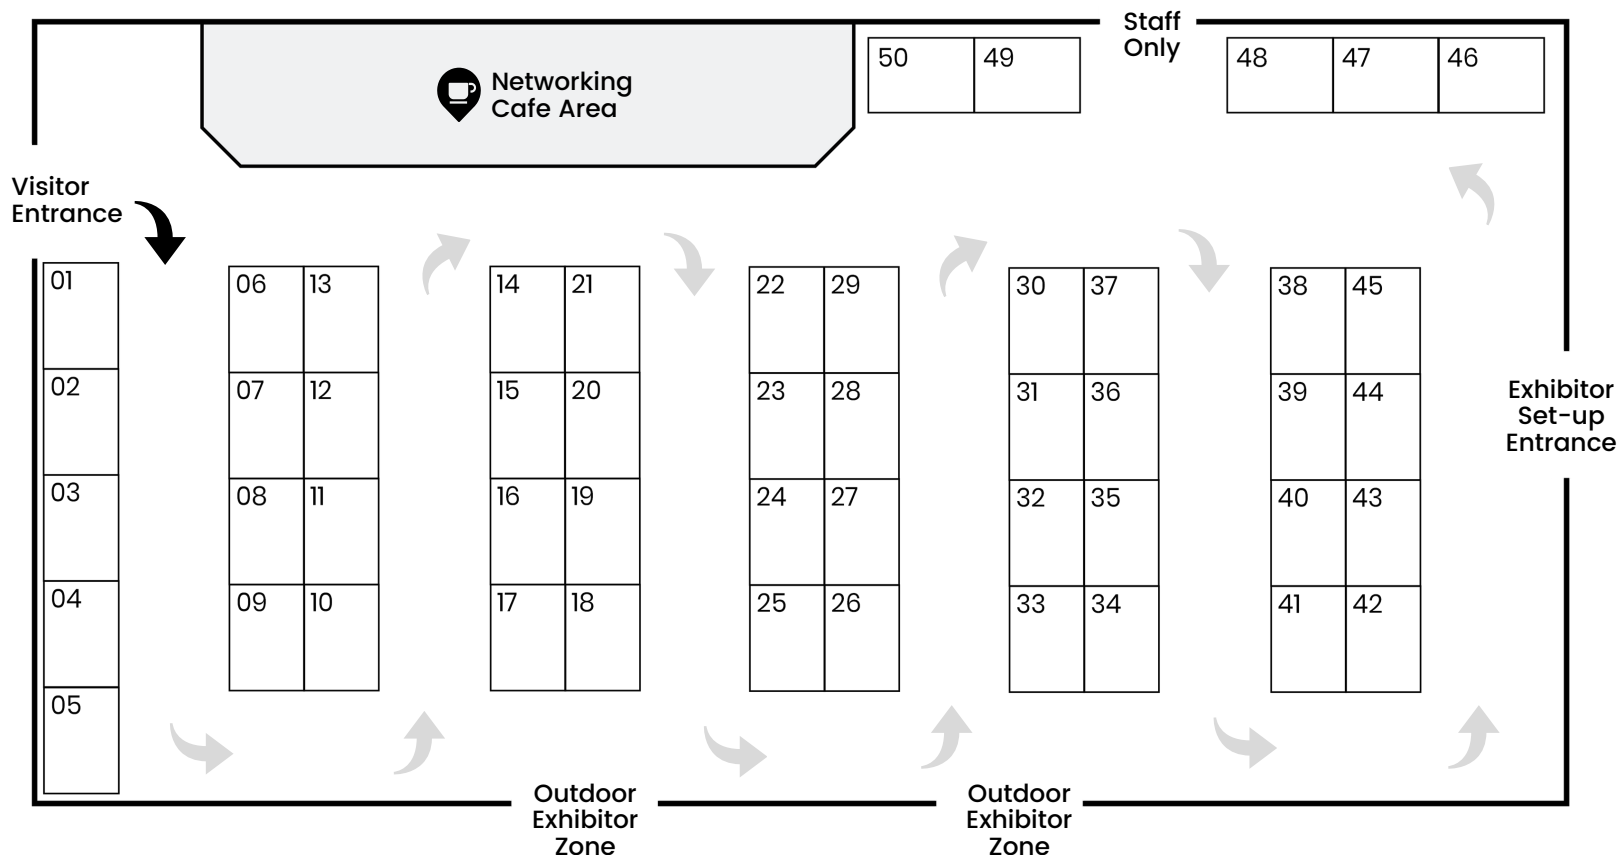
Networking Cafe Area

50 49

Staff Only

48 47 46

Visitor Entrance

01
02
03
04
05

06 13
07 12
08 11
09 10

14 21
15 20
16 19
17 18

22 29
23 28
24 27
25 26

30 37
31 36
32 35
33 34

38 45
39 44
40 43
41 42

Exhibitor Set-up Entrance

Outdoor Exhibitor Zone

Outdoor Exhibitor Zone